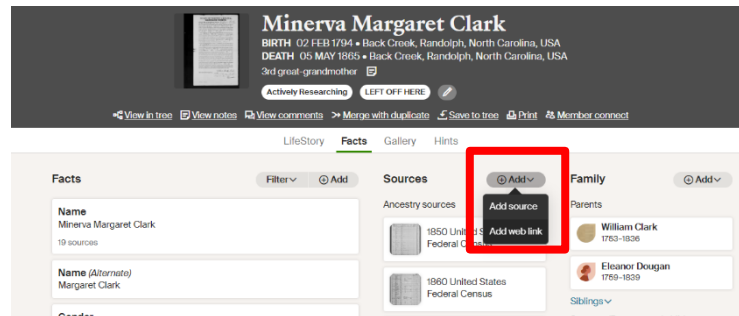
Minerva Margaret Clark
BIRTH 02 FEB 1794 • Back Creek, Randolph, North Carolina, USA
DEATH 05 MAY 1865 • Back Creek, Randolph, North Carolina, USA
3rd great-grandmother

Actively Researching
LEFT OFF HERE

View in tree
View notes
View comments
Merge with duplicate
Save to tree
Print
Member connect

LifeStory
Facts
Gallery
Hints

Facts
Filter
Add

Name
Minerva Margaret Clark
19 sources

Name (Alternate)
Margaret Clark

Sources
Add
Ancestry sources
Add source
Add web link
1850 United S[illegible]
Federal C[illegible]
1860 United States
Federal Census

Family
Add
Parents
William Clark
1763–1836
Eleanor Dougan
1759–1839
Siblings